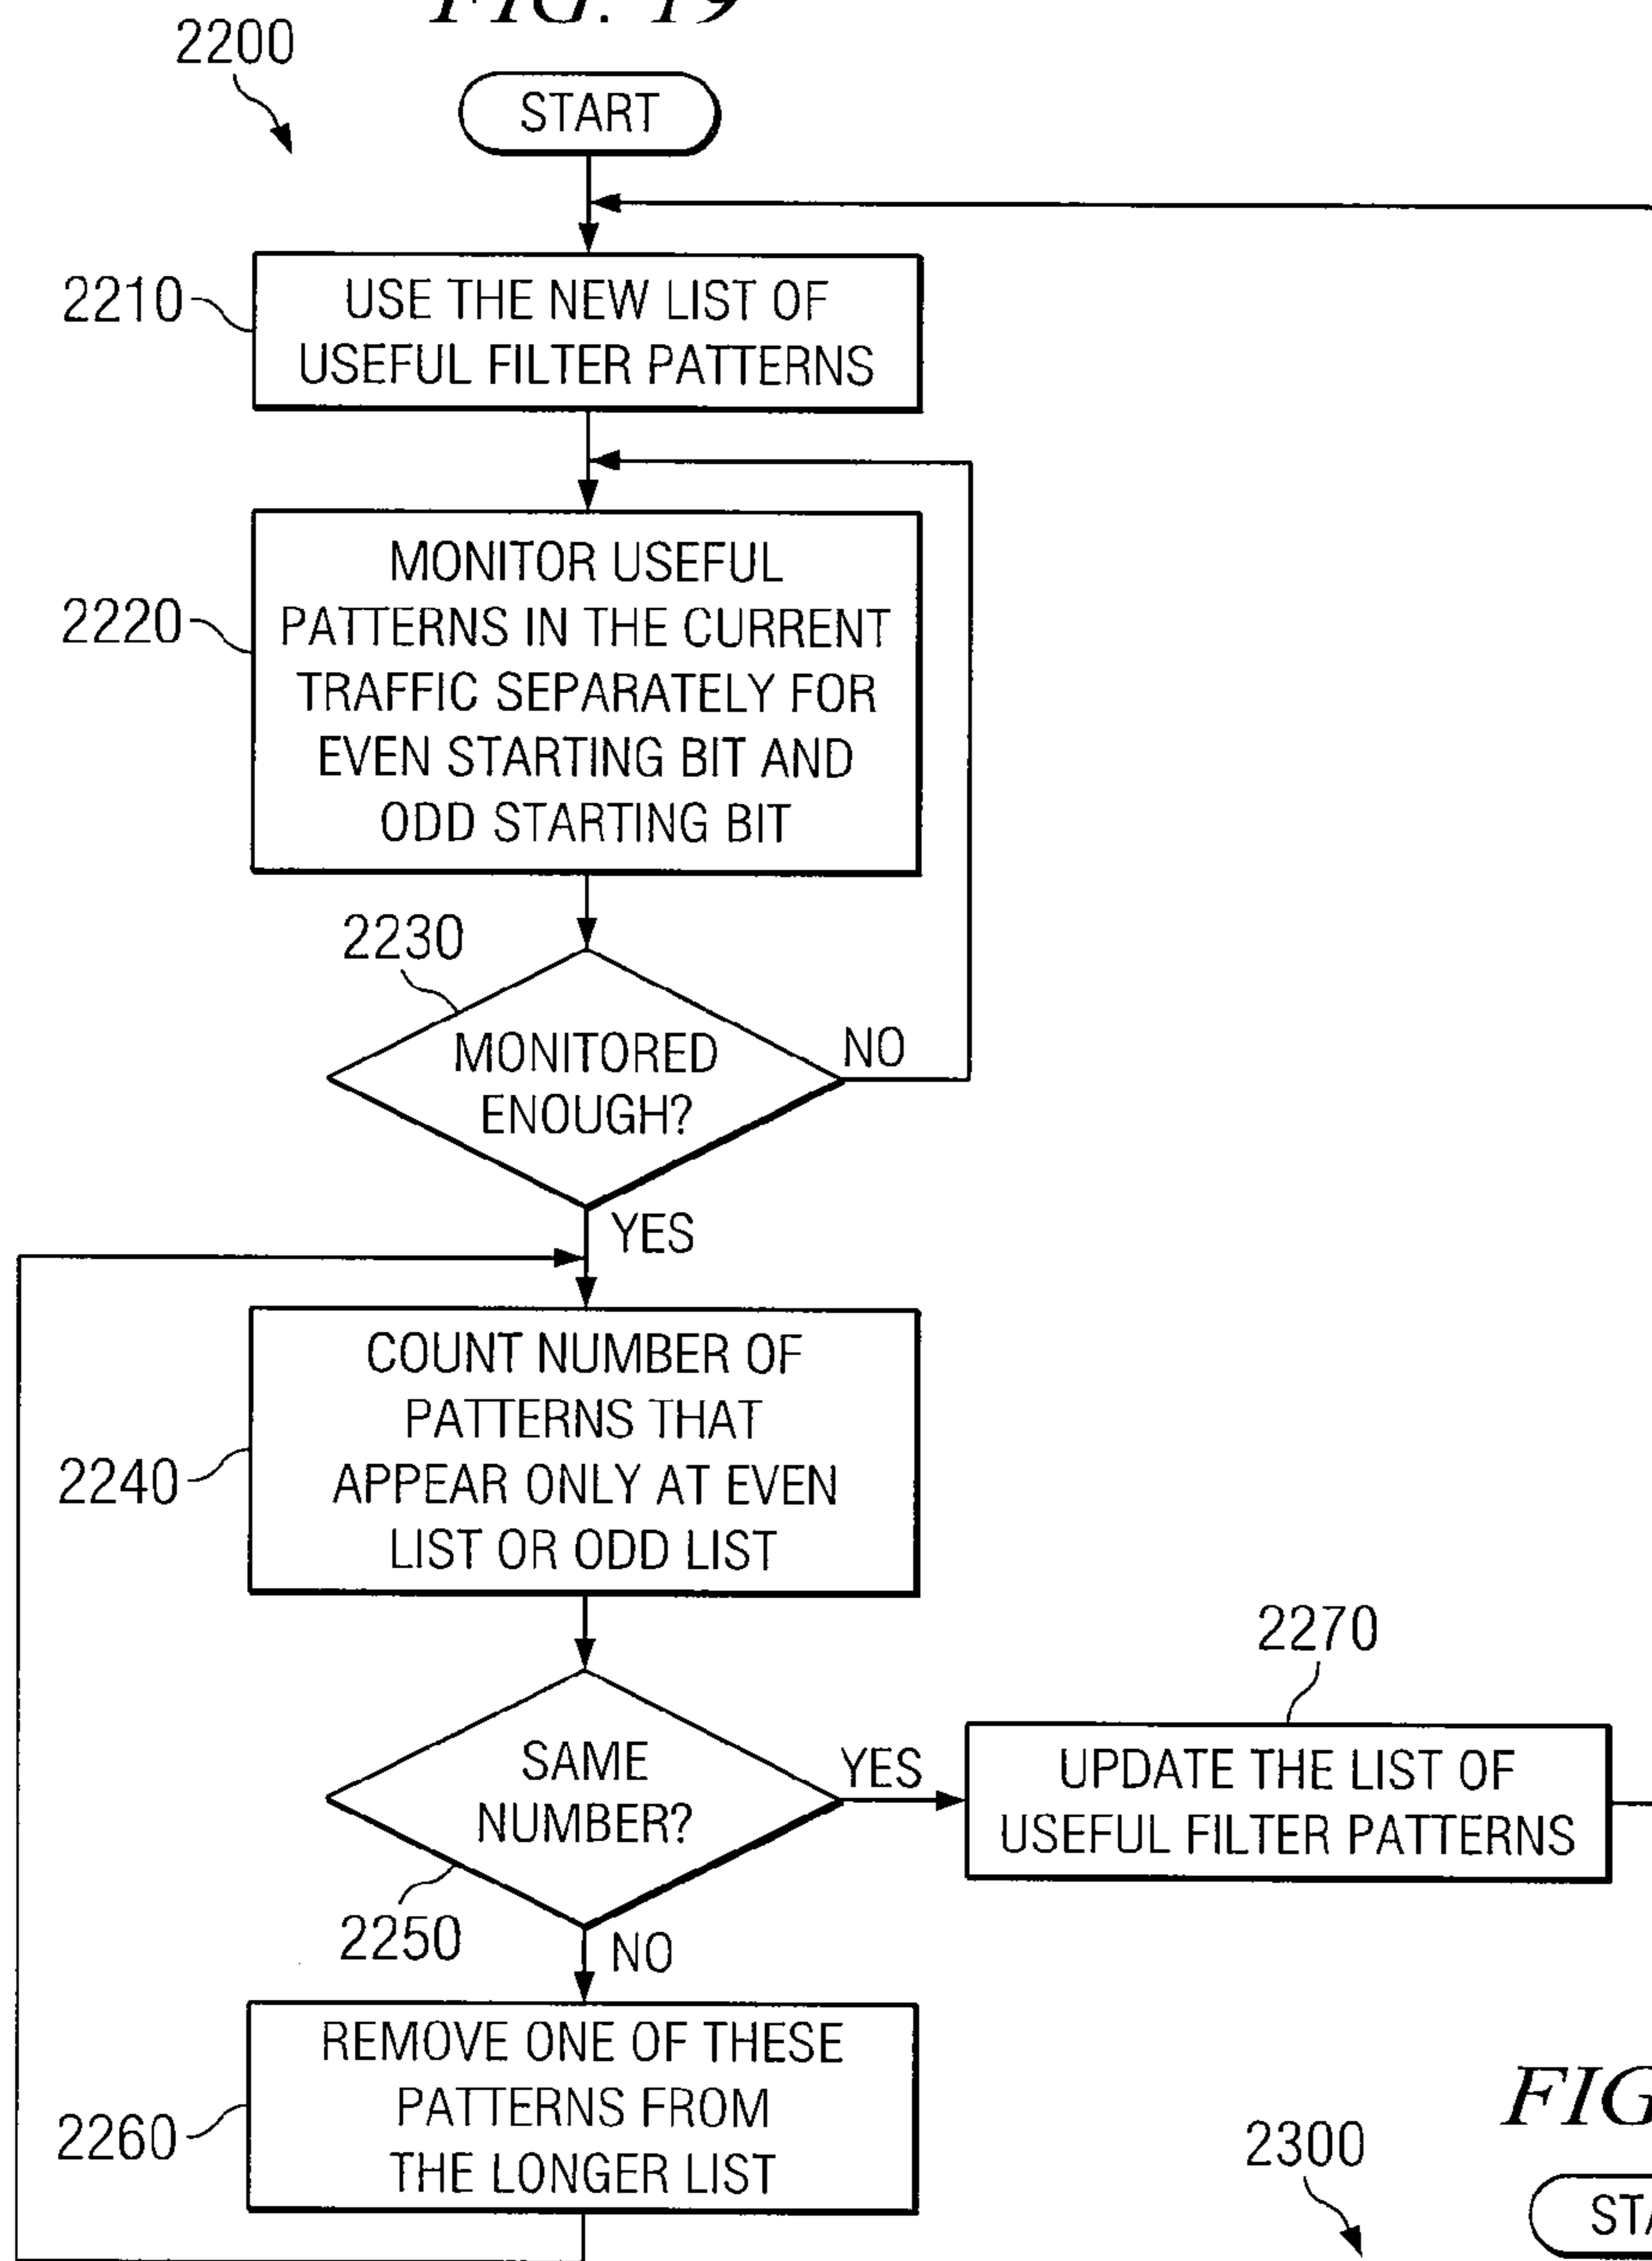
FIG. 19

2200

START

2210 USE THE NEW LIST OF USEFUL FILTER PATTERNS

2220 MONITOR USEFUL PATTERNS IN THE CURRENT TRAFFIC SEPARATELY FOR EVEN STARTING BIT AND ODD STARTING BIT

2230

MONITORED ENOUGH?

NO

YES

2240 COUNT NUMBER OF PATTERNS THAT APPEAR ONLY AT EVEN LIST OR ODD LIST

2270

SAME NUMBER?

YES

UPDATE THE LIST OF USEFUL FILTER PATTERNS

2250

NO

2260 REMOVE ONE OF THESE PATTERNS FROM THE LONGER LIST

FIG

2300

STA